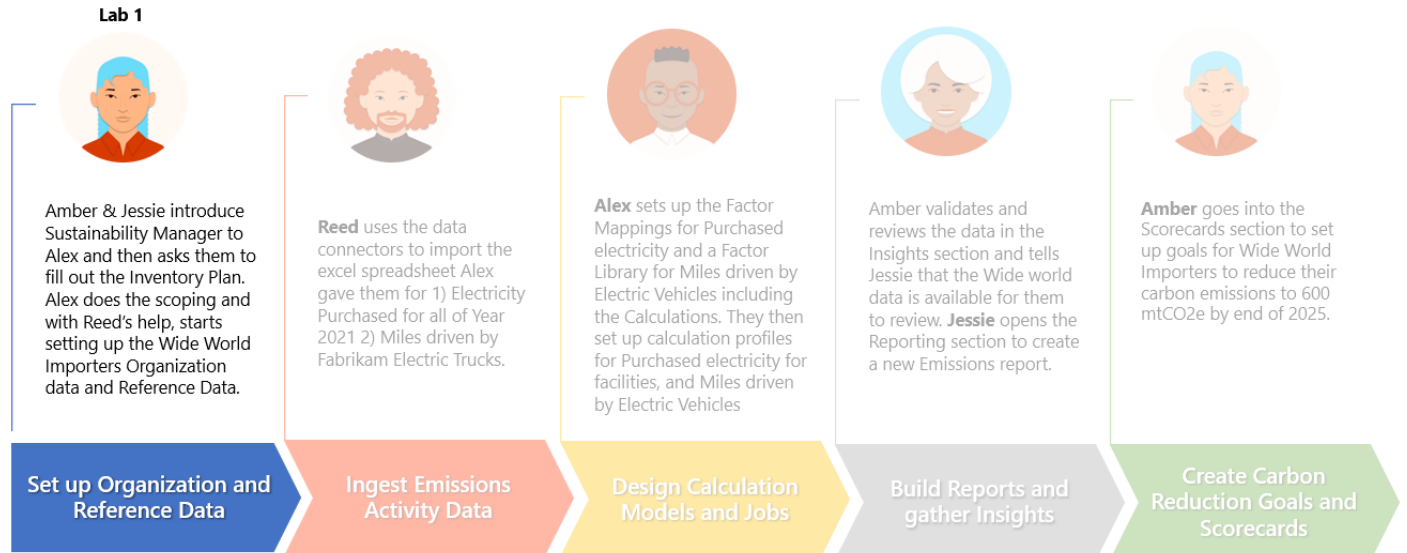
Lab 1

Amber & Jessie introduce Sustainability Manager to Alex and then asks them to fill out the Inventory Plan. Alex does the scoping and with Reed's help, starts setting up the Wide World Importers Organization data and Reference Data.

Set up Organization and Reference Data

Reed uses the data connectors to import the excel spreadsheet Alex gave them for 1) Electricity Purchased for all of Year 2021 2) Miles driven by Fabrikam Electric Trucks.

Ingest Emissions Activity Data

Alex sets up the Factor Mappings for Purchased electricity and a Factor Library for Miles driven by Electric Vehicles including the Calculations. They then set up calculation profiles for Purchased electricity for facilities, and Miles driven by Electric Vehicles

Design Calculation Models and Jobs

Amber validates and reviews the data in the Insights section and tells Jessie that the Wide world data is available for them to review. Jessie opens the Reporting section to create a new Emissions report.

Build Reports and gather Insights

Amber goes into the Scorecards section to set up goals for Wide World Importers to reduce their carbon emissions to 600 mtCO2e by end of 2025.

Create Carbon Reduction Goals and Scorecards